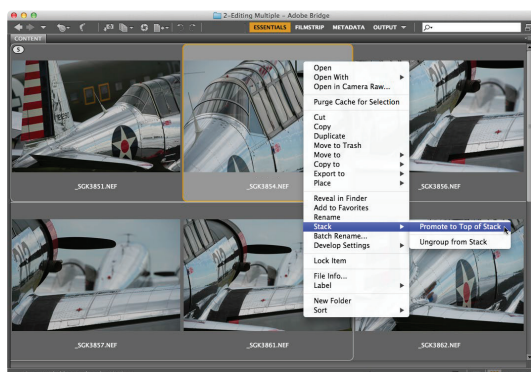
2-Editing Multiple - Adobe Bridge

ESSENTIALS FILMSTRIP METADATA OUTPUT

CONTENT

5

_SGK3851.NEF

_SGK3854.NEF

_SGK3856.NEF

_SGK3857.NEF

_SGK3861.NEF

_SGK3862.NEF

Open
Open With
Open in Camera Raw...

Purge Cache for Selection

Cut
Copy
Duplicate
Move to Trash
Move to
Copy to
Export to
Place

Reveal in Finder
Add to Favorites
Rename
Stack
Batch Rename...
Develop Settings

Lock Item

File Info...
Label

New Folder
Sort

Promote to Top of Stack

Ungroup from Stack